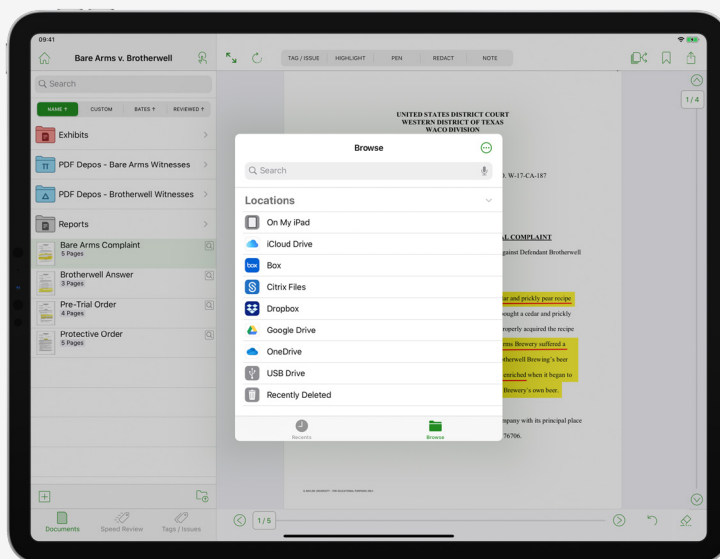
09:41

Bare Arms v. Brotherwell

TAG / ISSUE HIGHLIGHT PEN REDACT NOTE

Search

NAME ↑ CUSTOM BATES ↑ REVIEWED ↑

Exhibits

PDF Depos - Bare Arms Witnesses

PDF Depos - Brotherwell Witnesses

Reports

Bare Arms Complaint
5 Pages

Brotherwell Answer
3 Pages

Pre-Trial Order
4 Pages

Protective Order
5 Pages

Documents Speed Review Tags / Issues

1 / 4

UNITED STATES DISTRICT COURT
WESTERN DISTRICT OF TEXAS
WACO DIVISION

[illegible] W-17-CA-187

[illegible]AL COMPLAINT

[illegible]gainst Defendant Brotherwell

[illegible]ar and prickly pear recipe

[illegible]ought a cedar and prickly

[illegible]operly acquired the recipe

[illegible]rms Brewery suffered a

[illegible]otherwell Brewing's beer

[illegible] enriched when it began to

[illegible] Brewery's own beer.

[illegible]pany with its principal place

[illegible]76706.

Browse

Search

Locations

On My iPad

iCloud Drive

box Box

Citrix Files

Dropbox

Google Drive

OneDrive

USB Drive

Recently Deleted

Recents Browse

1 / 5